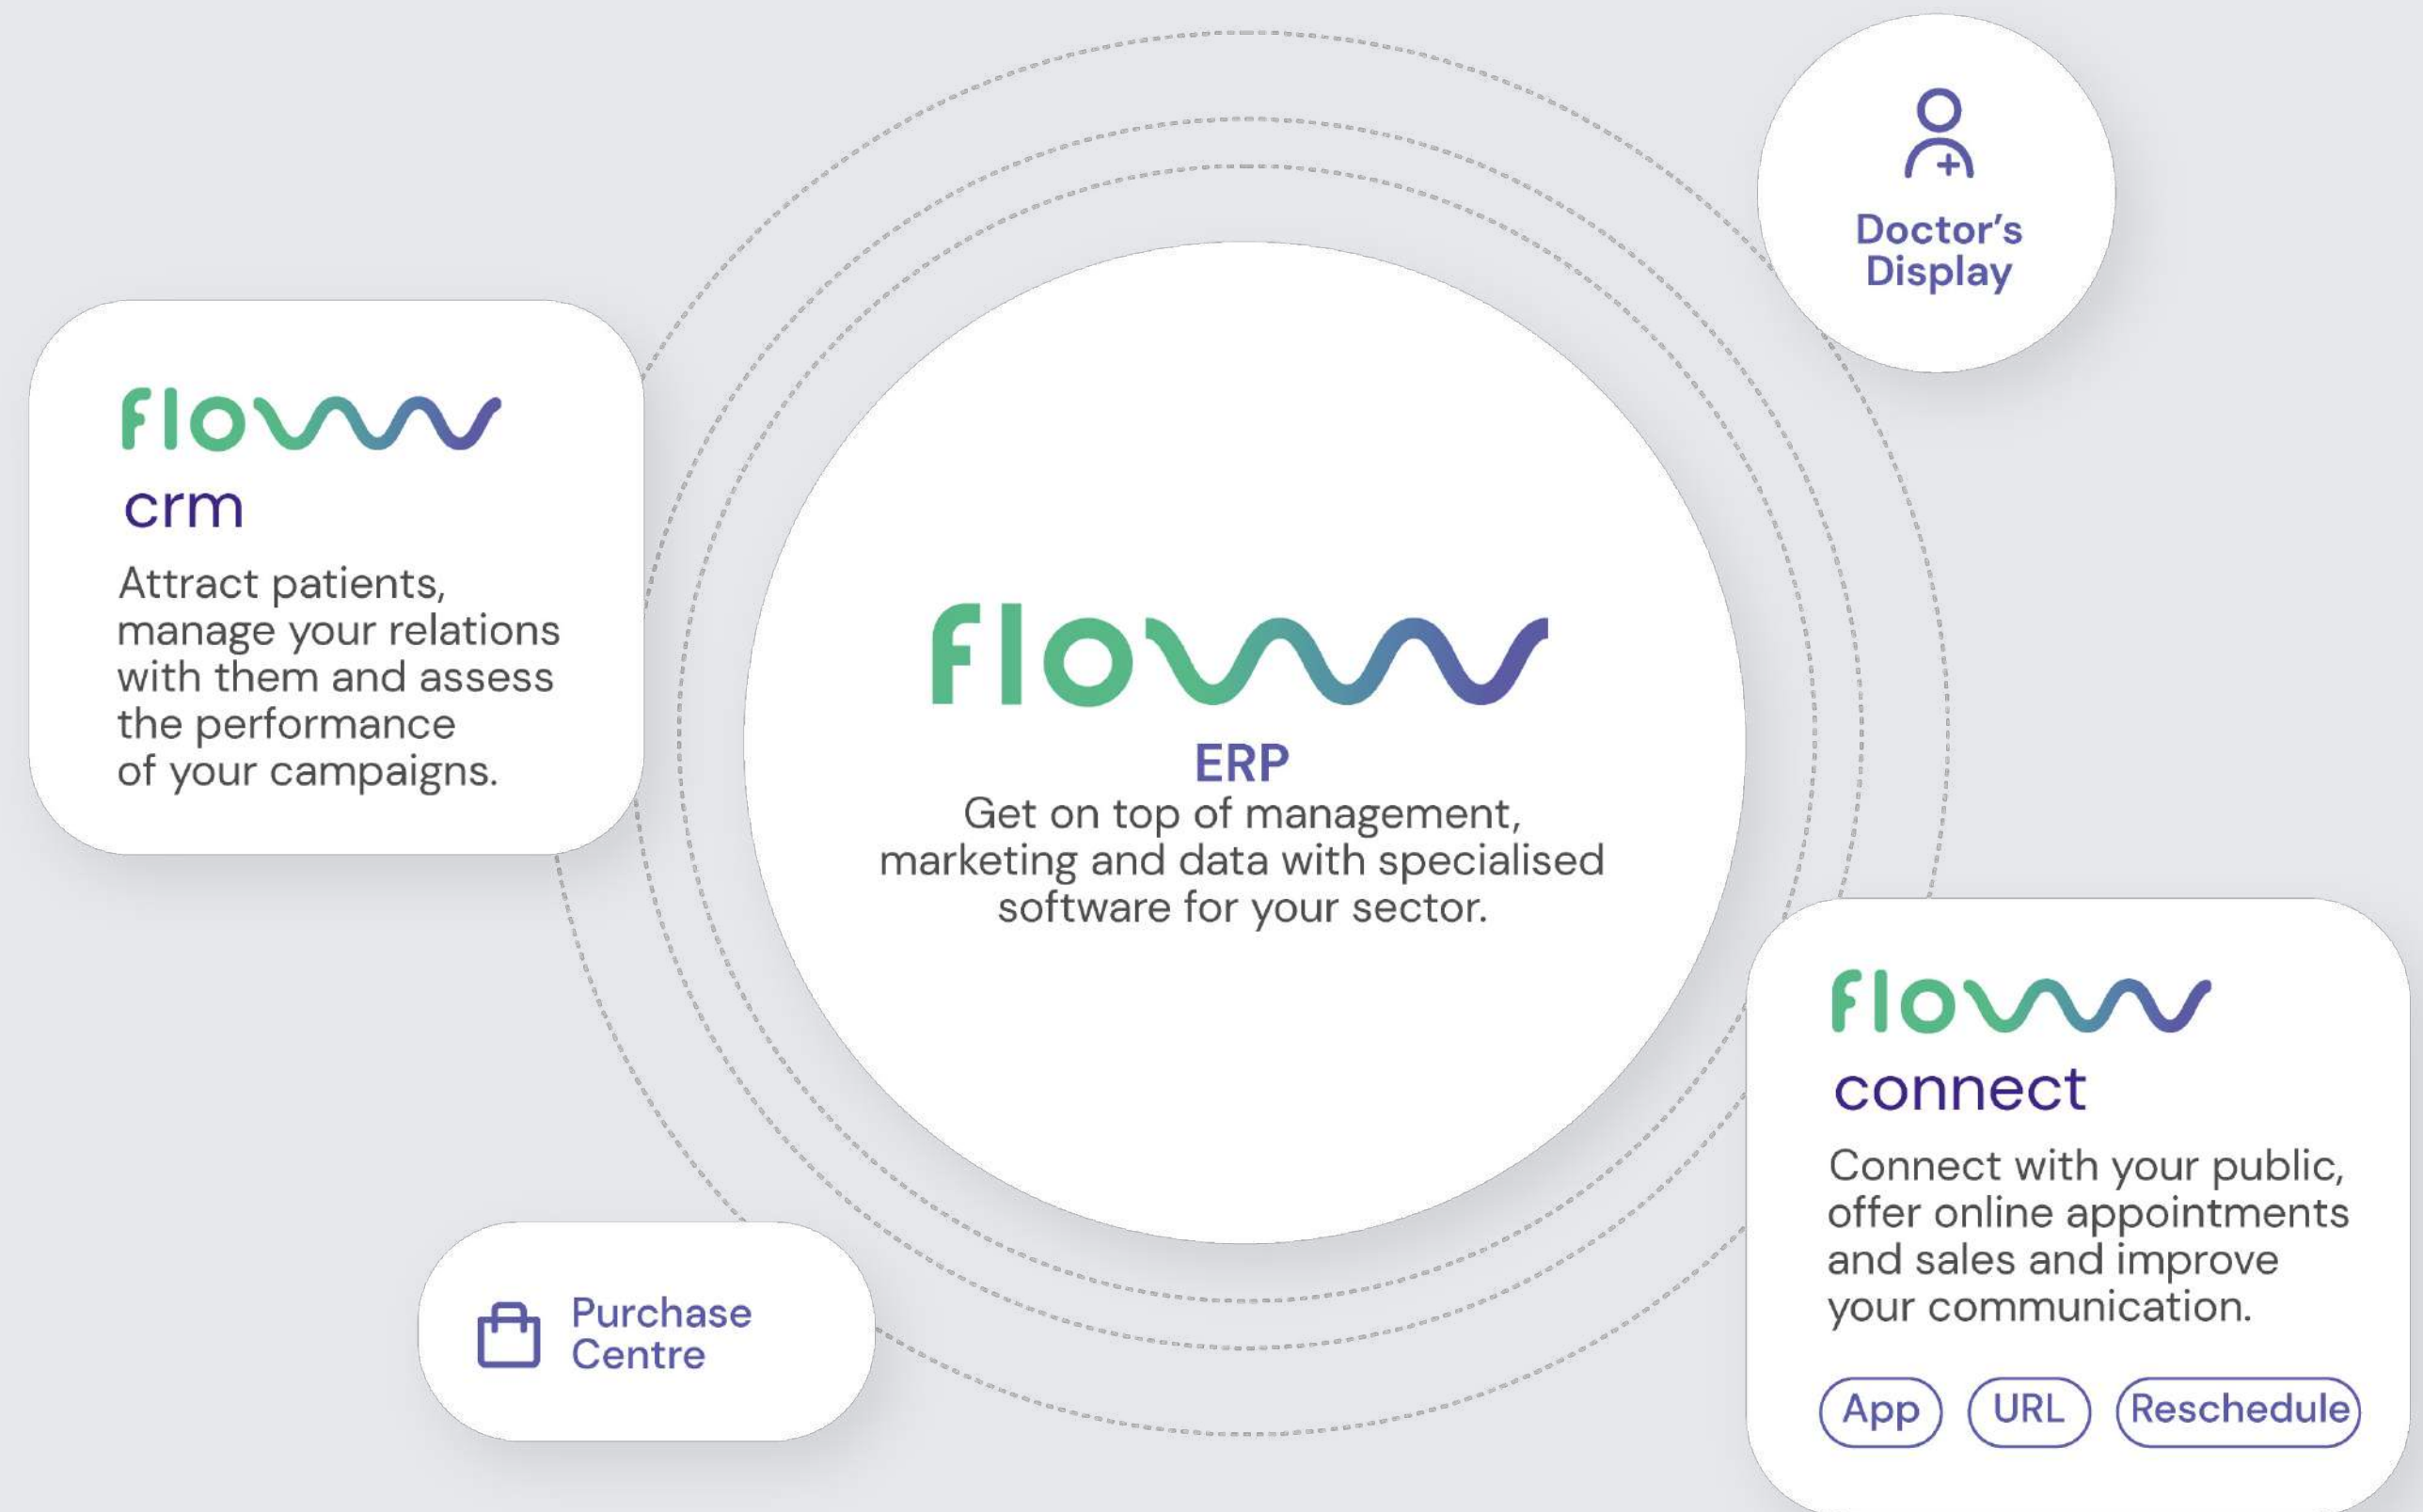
Doctor's Display

flow
crm
Attract patients, manage your relations with them and assess the performance of your campaigns.

flow
ERP
Get on top of management, marketing and data with specialised software for your sector.

flow
connect
Connect with your public, offer online appointments and sales and improve your communication.

App URL Reschedule

Purchase Centre